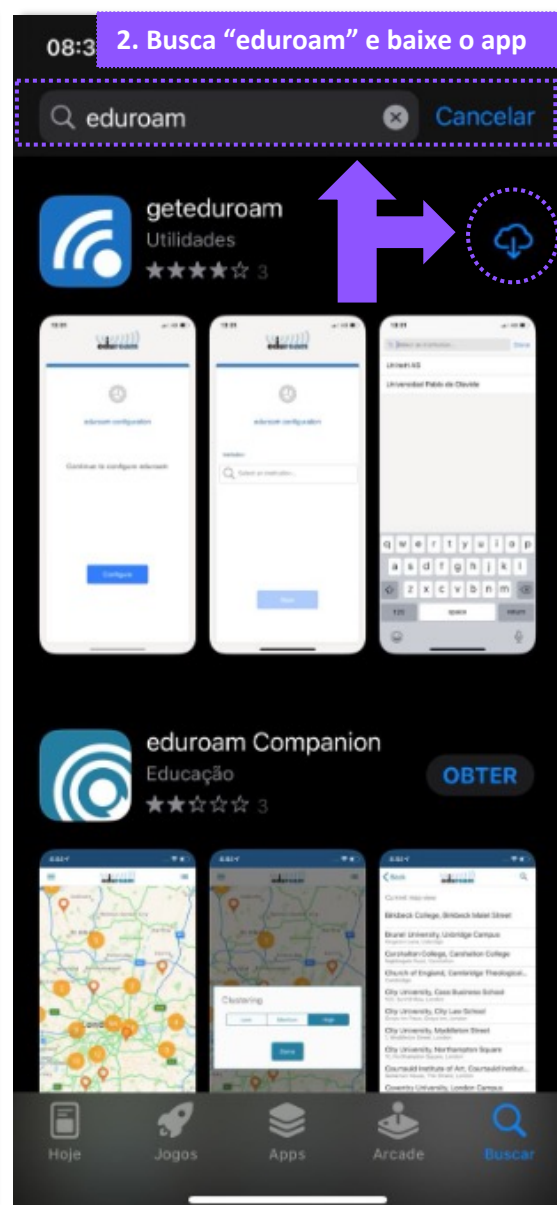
08:3

2. Busca “eduroam” e baixe o app

eduroam

Cancelar

geteduroam

Utilidades

★★★★☆ 3

eduroam

eduroam configuration

Continue to configure eduroam

Configure

eduroam

eduroam configuration

Select an institution...

Next

Select an institution

Done

UniverLAS

Universidad Pablo de Olavide

q w e r t y u i o p

a s d f g h j k l

z x c v b n m

123

space

return

eduroam Companion

Educação

★★☆☆☆ 3

OBTER

eduroam

eduroam

Clustering

Low

Medium

High

Done

Back

eduroam

Current map view

Birkbeck College, Birkbeck Malet Street

Brunel University, Uxbridge Campus

Cordwainers College, Canterbury College

Church of England, Cambridge Theological...

City University, Cass Business School

City University, City Law School

City University, Middlesex Street

City University, Northampton Square

Courtauld Institute of Art, Courtauld Institut...

Coventry University, London Campus

Hoje

Jogos

Apps

Arcade

Buscar